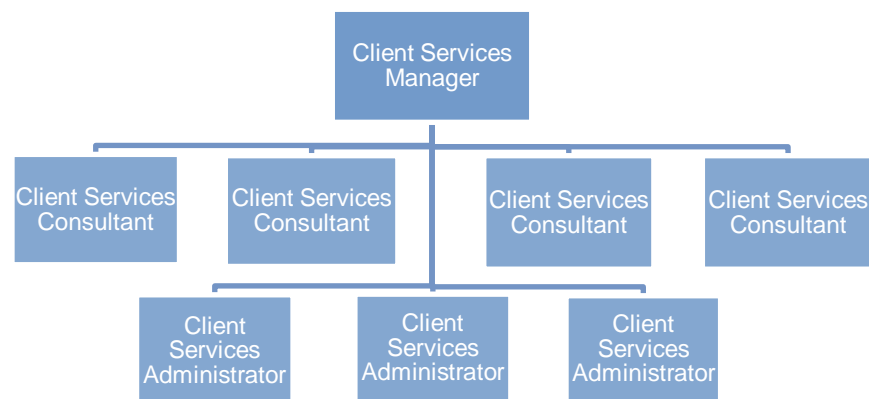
Client Services Manager

Client Services Consultant

Client Services Consultant

Client Services Consultant

Client Services Consultant

Client Services Administrator

Client Services Administrator

Client Services Administrator